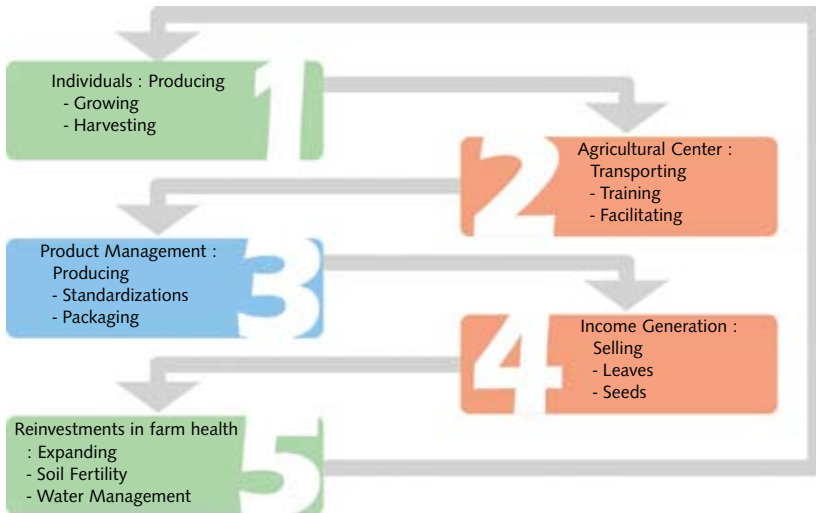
Individuals : Producing
- Growing
- Harvesting

1

Agricultural Center :
Transporting
- Training
- Facilitating

2

Product Management :
Producing
- Standardizations
- Packaging

3

Income Generation :
Selling
- Leaves
- Seeds

4

Reinvestments in farm health
: Expanding
- Soil Fertility
- Water Management

5